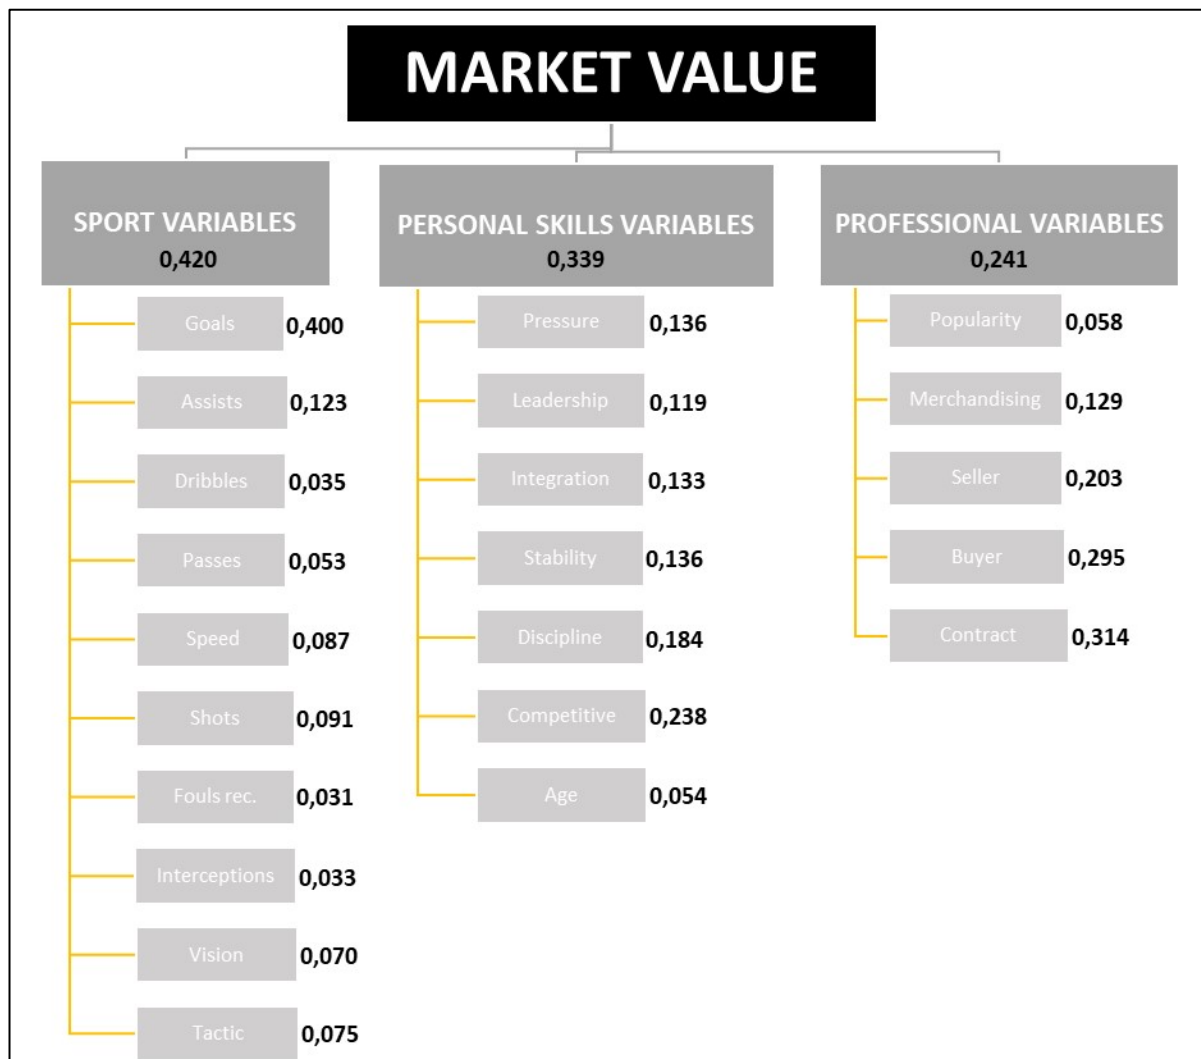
MARKET VALUE

SPORT VARIABLES
0,420

Goals 0,400
Assists 0,123
Dribbles 0,035
Passes 0,053
Speed 0,087
Shots 0,091
Fouls rec. 0,031
Interceptions 0,033
Vision 0,070
Tactic 0,075

PERSONAL SKILLS VARIABLES
0,339

Pressure 0,136
Leadership 0,119
Integration 0,133
Stability 0,136
Discipline 0,184
Competitive 0,238
Age 0,054

PROFESSIONAL VARIABLES
0,241

Popularity 0,058
Merchandising 0,129
Seller 0,203
Buyer 0,295
Contract 0,314